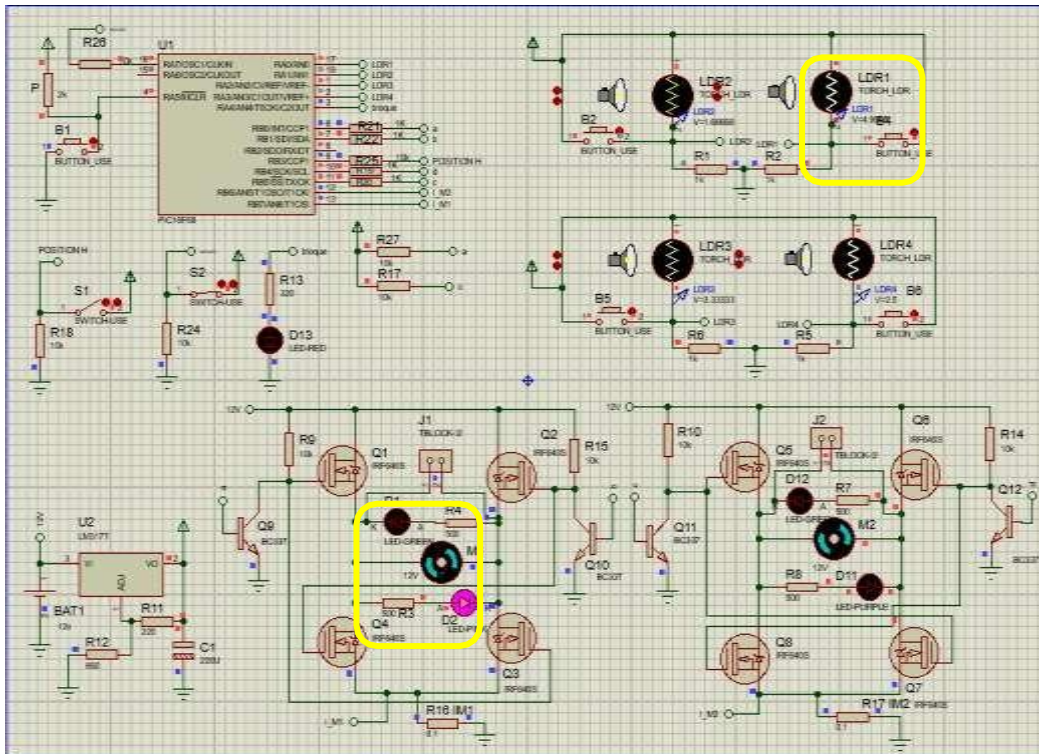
R26
U1
P
B1
BUTTON_USE
RA0/AN0/C1IN-
RA1/AN1/C2IN-
RA2/AN2/C1OUT/VREF-
RA3/AN3/C2OUT/VREF+
RA4/AN4/T0CKI/C2OUT
RA5/MCLR
RB0/INT/CCP1
RB1/SDI/SDA
RB2/SDO/RX/DT
RB3/CCP1
RB4/SCK/SCL
RB5/SS/TX/CK
RB6/AN5/T1OSO/T1CKI
RB7/AN6/T1OSI
PIC16F88
LDR1
LDR2
LDR3
LDR4
troque
R21
R22
R25
R19
R20
POSITION H
I_M2
I_M1
LDR2
TORCH_LDR
B2
BUTTON_USE
R1
1k
R2
1k
LDR1
TORCH_LDR
B4
BUTTON_USE
LDR3
TORCH_LDR
B5
BUTTON_USE
R6
1k
R5
1k
LDR4
TORCH_LDR
B6
BUTTON_USE
POSITION H
S1
SWITCH-USE
R18
10k
S2
SWITCH-USE
R24
10k
R13
220
D13
LED-RED
troque
R27
10k
R17
10k
12V
R9
10k
Q1
IRF640S
J1
TBLOCK-I2
Q2
IRF640S
R15
10k
D1
LED-GREEN
R4
500
M
12V
R3
500
D2
LED-PURPLE
Q4
IRF640S
Q3
IRF640S
Q9
BC337
Q10
BC337
R16 IM1
0.1
I_M1
U2
LM7805
BAT1
12v
R11
220
R12
C1
12V
R10
10k
Q11
BC337
J2
TBLOCK-I2
Q5
IRF640S
D12
LED-GREEN
R7
500
M2
12V
R8
500
D11
LED-PURPLE
Q6
IRF640S
R14
10k
Q12
BC337
Q8
IRF640S
Q7
IRF640S
R17 IM2
0.1
I_M2